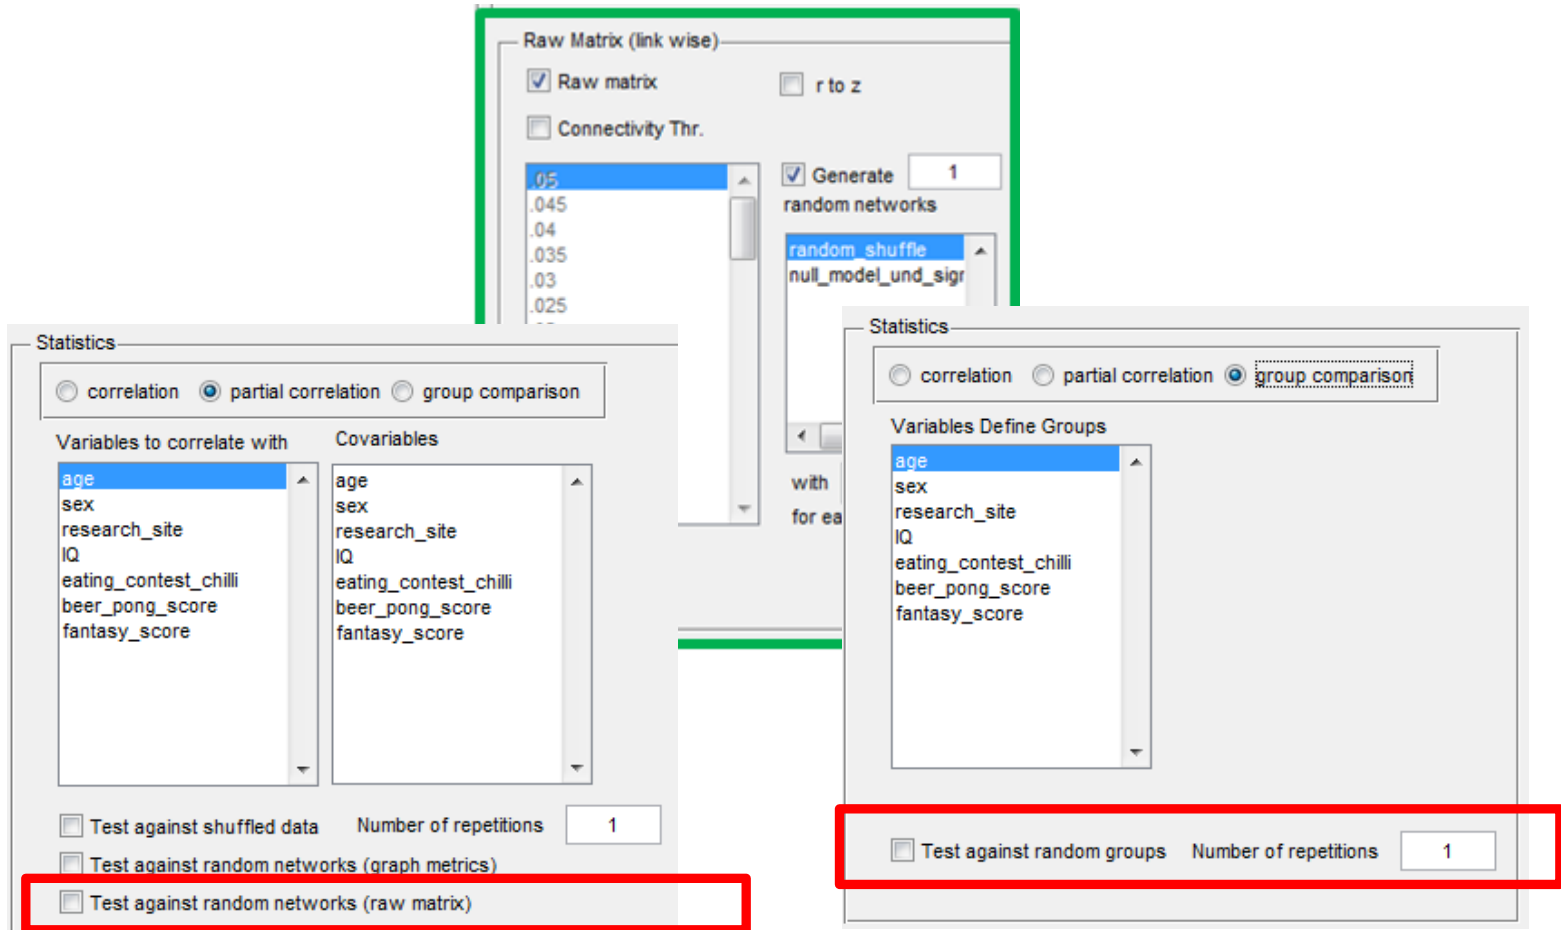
Raw Matrix (link wise)

Raw matrix

r to z

Connectivity Thr.

.05
.045
.04
.035
.03
.025

Generate 1 random networks

random_shuffle
null_model_und_sigr

with

for ea

Statistics

correlation partial correlation group comparison

Variables to correlate with

age
sex
research_site
IQ
eating_contest_chilli
beer_pong_score
fantasy_score

Covariables

age
sex
research_site
IQ
eating_contest_chilli
beer_pong_score
fantasy_score

Test against shuffled data Number of repetitions 1

Test against random networks (graph metrics)

Test against random networks (raw matrix)

Statistics

correlation partial correlation group comparison

Variables Define Groups

age
sex
research_site
IQ
eating_contest_chilli
beer_pong_score
fantasy_score

Test against random groups Number of repetitions 1